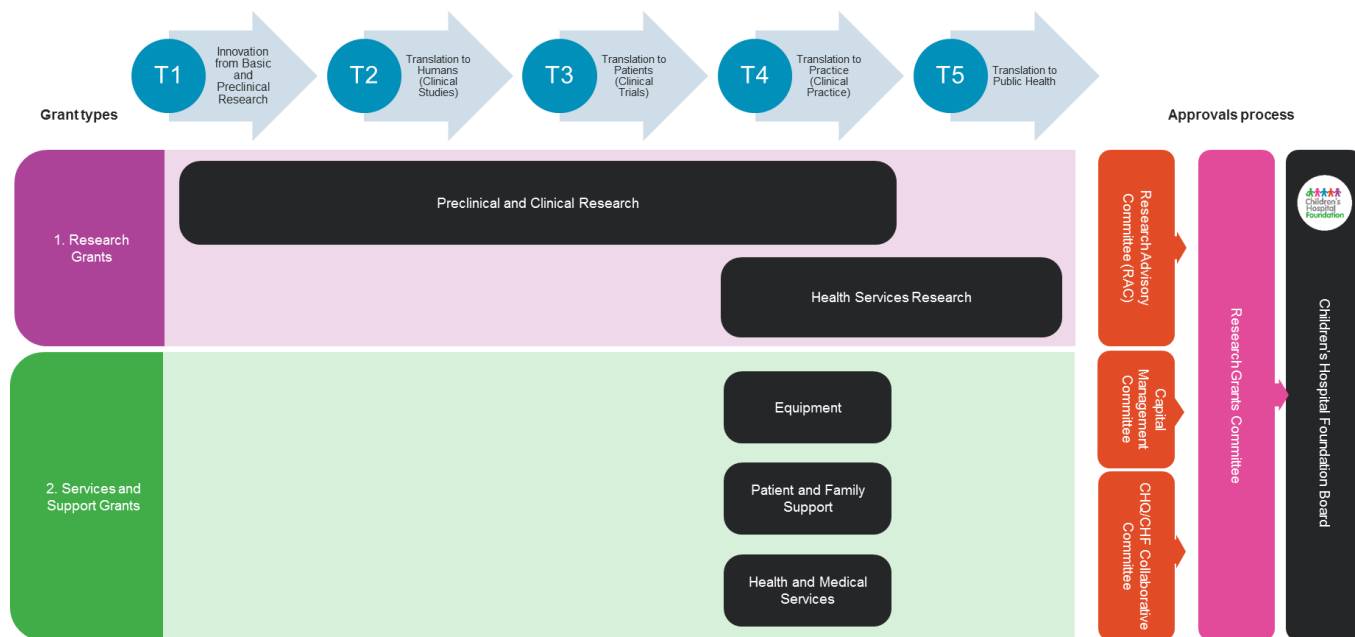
T1 Innovation from Basic and Preclinical Research

T2 Translation to Humans (Clinical Studies)

T3 Translation to Patients (Clinical Trials)

T4 Translation to Practice (Clinical Practice)

T5 Translation to Public Health

Grant types

Approvals process

1. Research Grants

Preclinical and Clinical Research

Health Services Research

2. Services and Support Grants

Equipment

Patient and Family Support

Health and Medical Services

Research Advisory Committee (RAC)

Capital Management Committee

CHQ/CHF Collaborative Committee

Research Grants Committee

Children's Hospital Foundation

Children's Hospital Foundation Board